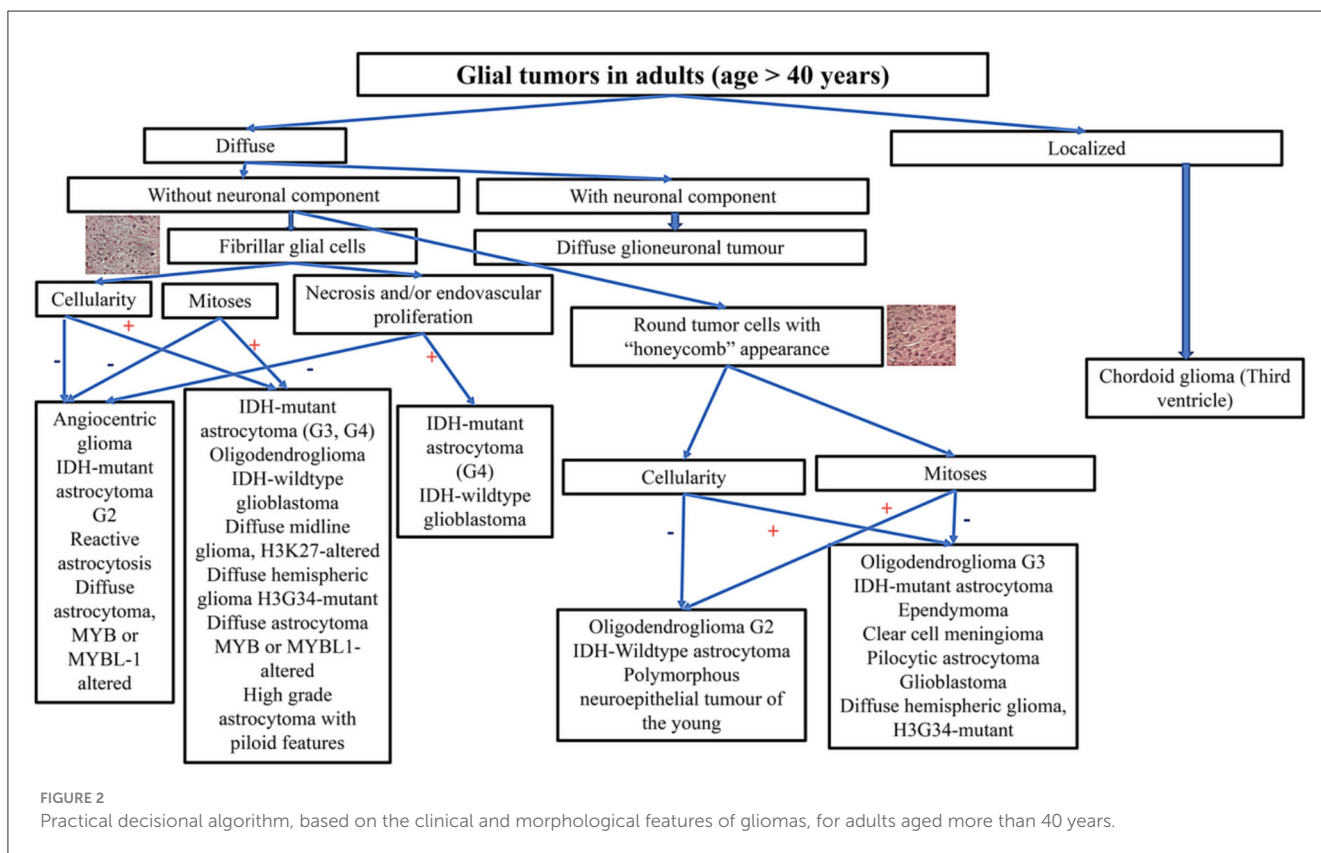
Glial tumors in adults (age > 40 years)

Diffuse

Localized

Without neuronal component

With neuronal component

Fibrillar glial cells

Diffuse glioneuronal tumour

Cellularity

Mitoses

Necrosis and/or endovascular proliferation

Round tumor cells with "honeycomb" appearance

+

-

-

+

-

+

Angiocentric glioma IDH-mutant astrocytoma G2 Reactive astrocytosis Diffuse astrocytoma, MYB or MYBL-1 altered

IDH-mutant astrocytoma (G3, G4) Oligodendroglioma IDH-wildtype glioblastoma Diffuse midline glioma, H3K27-altered Diffuse hemispheric glioma H3G34-mutant Diffuse astrocytoma MYB or MYBL1-altered High grade astrocytoma with piloid features

IDH-mutant astrocytoma (G4) IDH-wildtype glioblastoma

Chordoid glioma (Third ventricle)

Cellularity

Mitoses

-

+

+

-

Oligodendroglioma G2 IDH-Wildtype astrocytoma Polymorphous neuroepithelial tumour of the young

Oligodendroglioma G3 IDH-mutant astrocytoma Ependymoma Clear cell meningioma Pilocytic astrocytoma Glioblastoma Diffuse hemispheric glioma, H3G34-mutant

FIGURE 2
Practical decisional algorithm, based on the clinical and morphological features of gliomas, for adults aged more than 40 years.